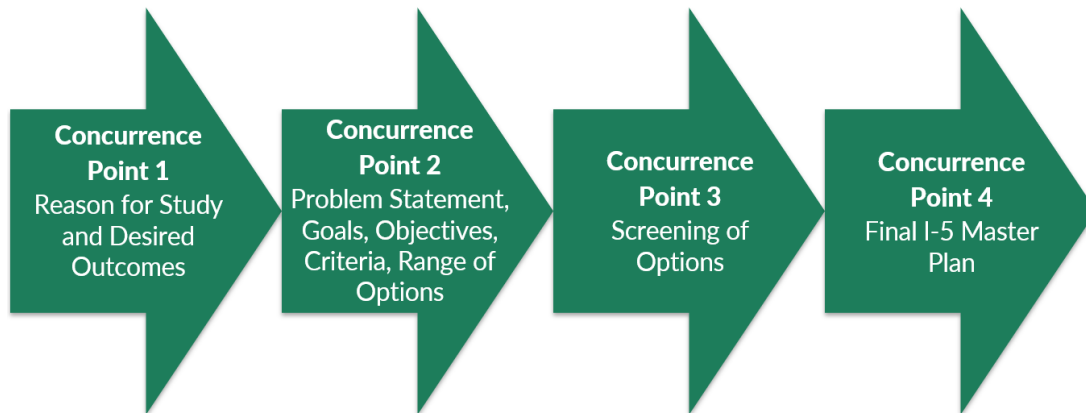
Concurrence Point 1
Reason for Study and Desired Outcomes

Concurrence Point 2
Problem Statement, Goals, Objectives, Criteria, Range of Options

Concurrence Point 3
Screening of Options

Concurrence Point 4
Final I-5 Master Plan